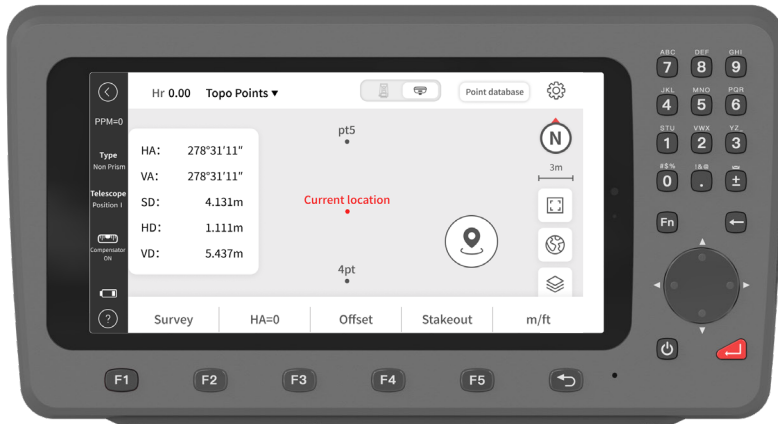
PPM=0

Type
Non Prism

Telescope
Position I

Compensator
ON

Hr 0.00 Topo Points ▾

Point database

HA: 278°31′11″
VA: 278°31′11″
SD: 4.131m
HD: 1.111m
VD: 5.437m

pt5

Current location

4pt

N

3m

Survey | HA=0 | Offset | Stakeout | m/ft

F1 F2 F3 F4 F5

ABC DEF GHI
7 8 9
JKL MNO PQR
4 5 6
STU VWX YZ
1 2 3
#$% !&@
0 . ±

Fn